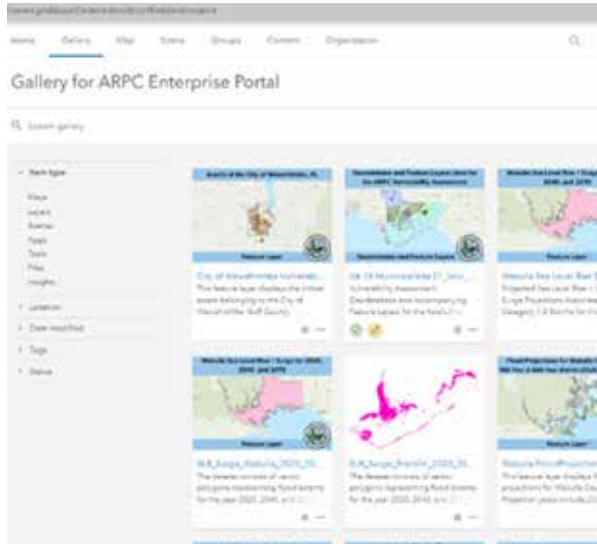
Home Gallery Map Scene Groups Content Organization

Gallery for ARPC Enterprise Portal

Search gallery

Item type
Maps
Layers
Scenes
Apps
Tools
Files
Insights

Location
Date modified
Tags
Status

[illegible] of the City of Wewahitchka, FL
Feature Layer
City of Wewahitchka Vulnerab...
This feature layer displays the critical assets belonging to the City of Wewahitchka, Gulf County.

Geodatabase and Feature Layers Used for the ARPC Vulnerability Assessment
Geodatabase and Feature Layers
GA 18 Municipalities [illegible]
Vulnerability Assessment Geodatabase and Accompanying Feature Layers for the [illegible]

Wakulla Sea Level Rise / Surge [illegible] 2040, and 2070
Feature Layer
Wakulla Sea Level Rise S...
Projected Sea Level Rise / Storm Surge Projections Associated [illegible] Category 1-5 Storms for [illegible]

Wakulla Sea Level Rise / Surge for 2020, 2040, and 2070
Feature Layer
SLR_Surge_Wakulla_2020_20...
The dissolve version of various polygons representing flood extents for the year 2020, 2040, and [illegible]

SLR_Surge_Franklin_2020_20...
The dissolve version of various polygons representing flood extents for the year 2020, 2040, and 2070.

Flood Projections for Wakulla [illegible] 100 Year & 500 Year Storms (2040 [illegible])
Feature Layer
Wakulla FloodProjection...
This feature layer displays flood projections for Wakulla County. Projection years include 20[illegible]